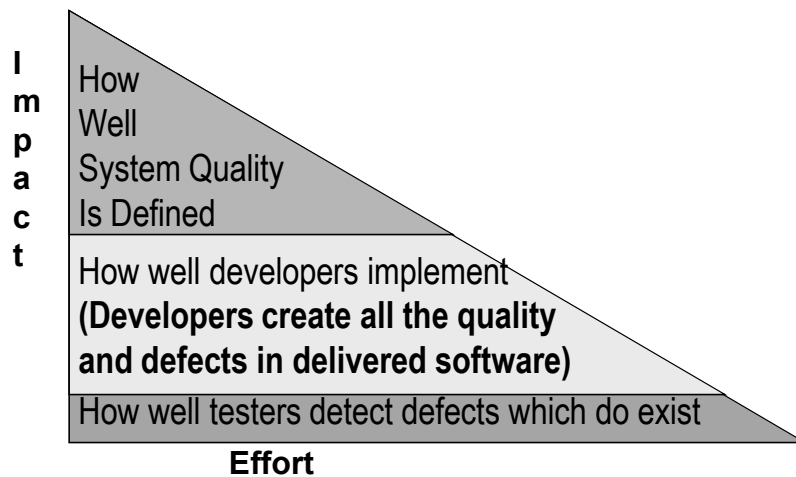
I
m
p
a
c
t

How
Well
System Quality
Is Defined

How well developers implement
**(Developers create all the quality and defects in delivered software)**

How well testers detect defects which do exist

Effort